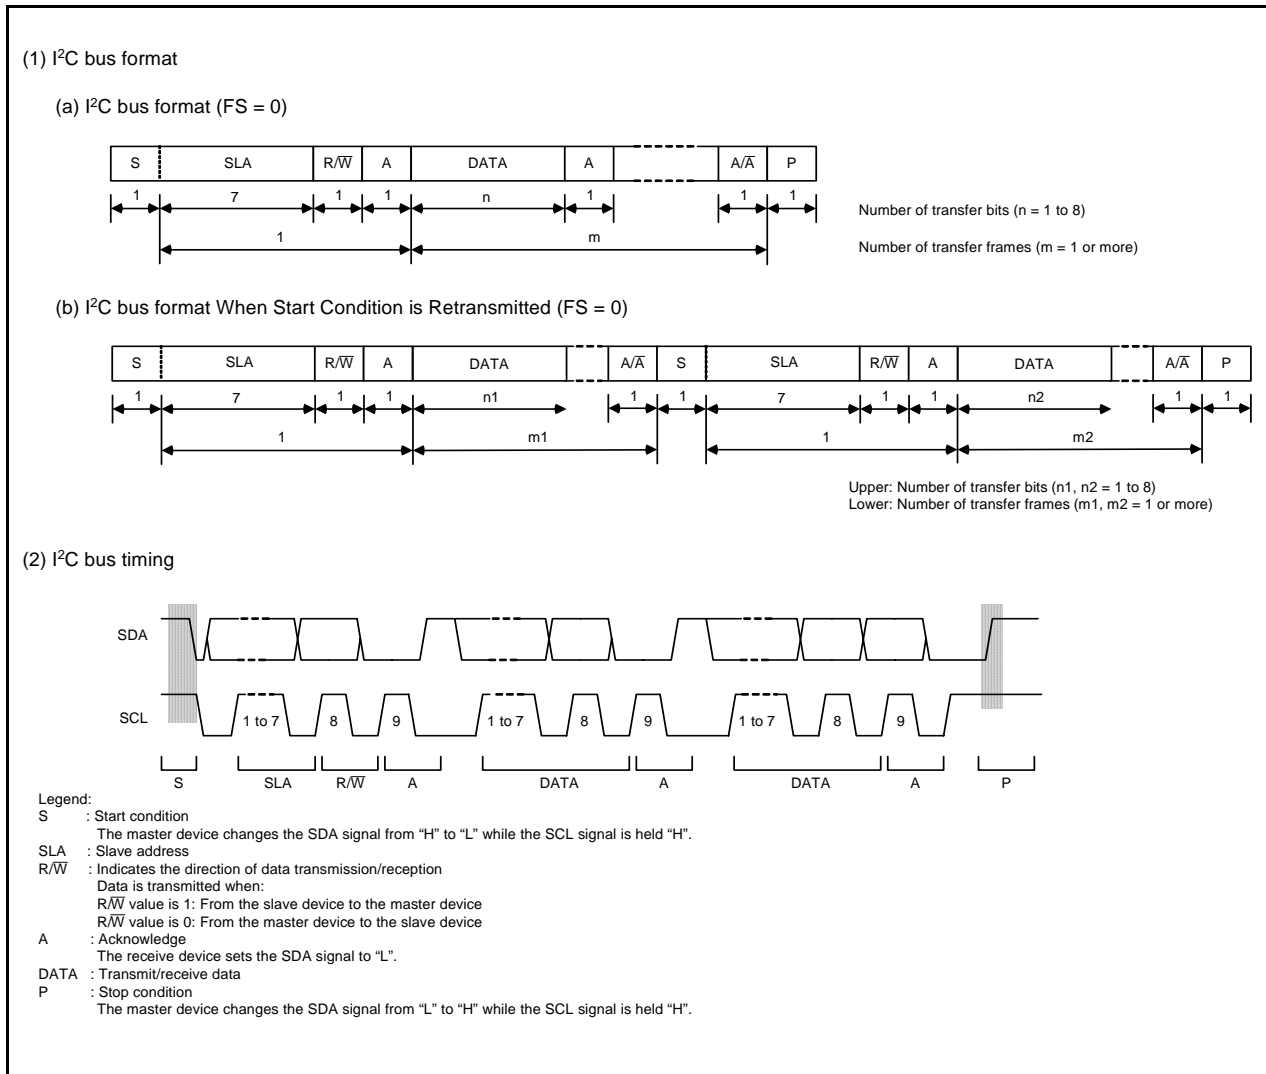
(1) I$^2$C bus format

(a) I$^2$C bus format (FS = 0)

| S | SLA | R/$\overline{W}$ | A | DATA | A | | A/$\overline{A}$ | P |
|---|---|---|---|---|---|---|---|---|

1 7 1 1 n 1 1 1

1 m

Number of transfer bits (n = 1 to 8)

Number of transfer frames (m = 1 or more)

(b) I$^2$C bus format When Start Condition is Retransmitted (FS = 0)

| S | SLA | R/$\overline{W}$ | A | DATA | | A/$\overline{A}$ | S | SLA | R/$\overline{W}$ | A | DATA | | A/$\overline{A}$ | P |
|---|---|---|---|---|---|---|---|---|---|---|---|---|---|---|

1 7 1 1 n1 1 1 7 1 1 n2 1 1

1 m1 1 m2

Upper: Number of transfer bits (n1, n2 = 1 to 8)
Lower: Number of transfer frames (m1, m2 = 1 or more)

(2) I$^2$C bus timing

SDA

SCL

1 to 7 8 9 1 to 7 8 9 1 to 7 8 9

S SLA R/$\overline{W}$ A DATA A DATA A P

Legend:
S : Start condition
The master device changes the SDA signal from “H” to “L” while the SCL signal is held “H”.
SLA : Slave address
R/$\overline{W}$ : Indicates the direction of data transmission/reception
Data is transmitted when:
R/$\overline{W}$ value is 1: From the slave device to the master device
R/$\overline{W}$ value is 0: From the master device to the slave device
A : Acknowledge
The receive device sets the SDA signal to “L”.
DATA : Transmit/receive data
P : Stop condition
The master device changes the SDA signal from “L” to “H” while the SCL signal is held “H”.